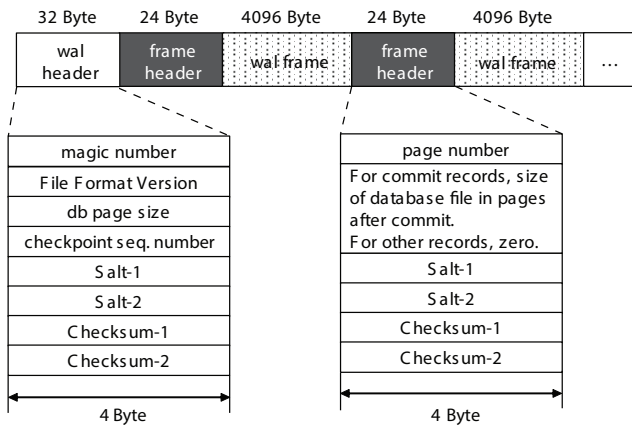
32 Byte
24 Byte
4096 Byte
24 Byte
4096 Byte

wal header
frame header
wal frame
frame header
wal frame
...

magic number
File Format Version
db page size
checkpoint seq. number
Salt-1
Salt-2
Checksum-1
Checksum-2

4 Byte

page number
For commit records, size of database file in pages after commit.
For other records, zero.
Salt-1
Salt-2
Checksum-1
Checksum-2

4 Byte